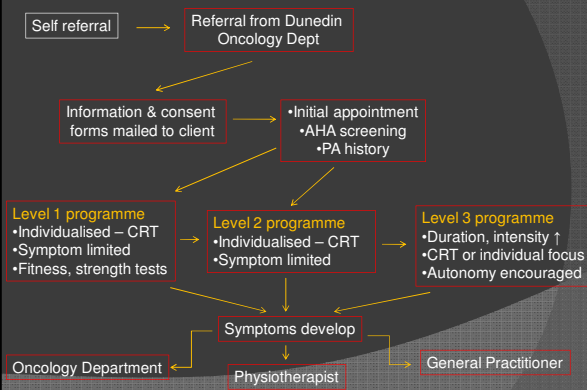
Self referral

Referral from Dunedin Oncology Dept

Information & consent forms mailed to client

•Initial appointment
•AHA screening
•PA history

Level 1 programme
•Individualised – CRT
•Symptom limited
•Fitness, strength tests

Level 2 programme
•Individualised – CRT
•Symptom limited

Level 3 programme
•Duration, intensity ↑
•CRT or individual focus
•Autonomy encouraged

Symptoms develop

Oncology Department

Physiotherapist

General Practitioner